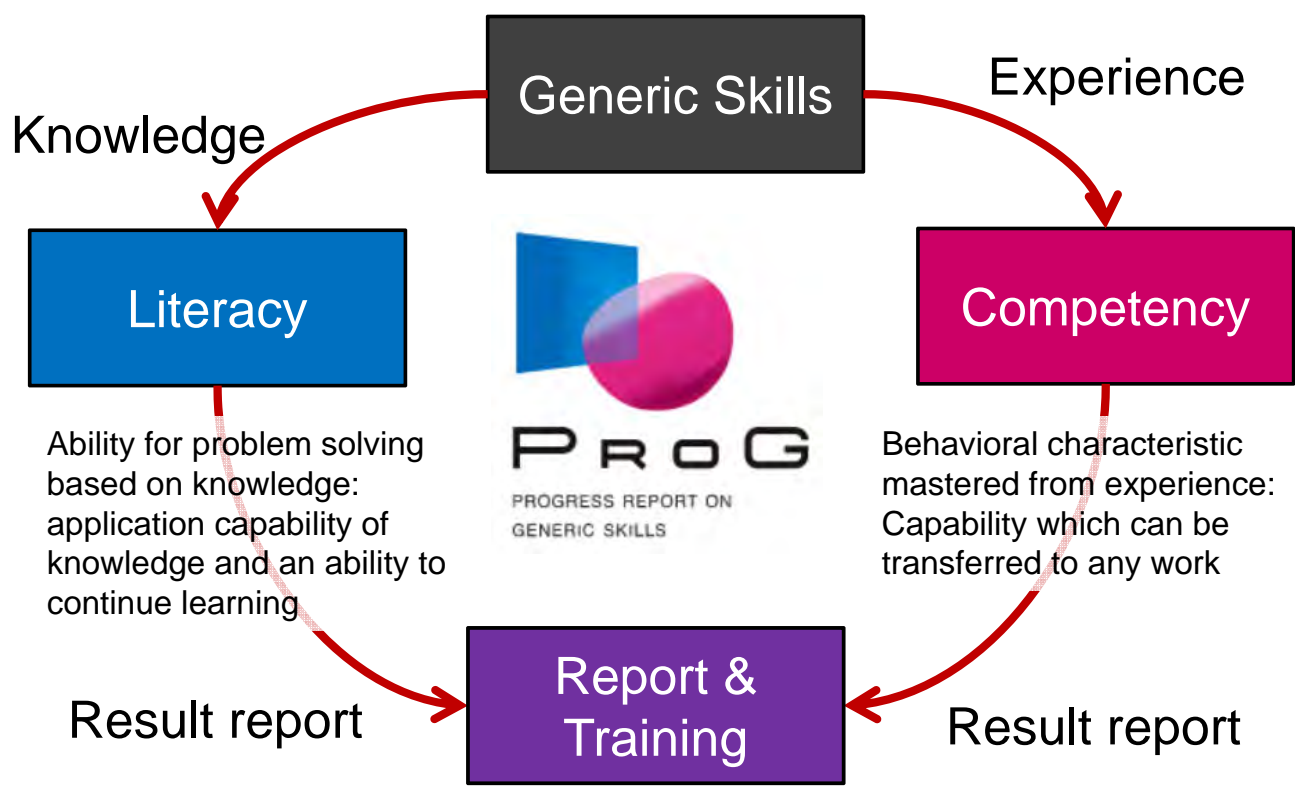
Generic Skills

Knowledge

Experience

Literacy

Competency

PROG
PROGRESS REPORT ON GENERIC SKILLS

Ability for problem solving based on knowledge: application capability of knowledge and an ability to continue learning

Behavioral characteristic mastered from experience: Capability which can be transferred to any work

Result report

Report & Training

Result report